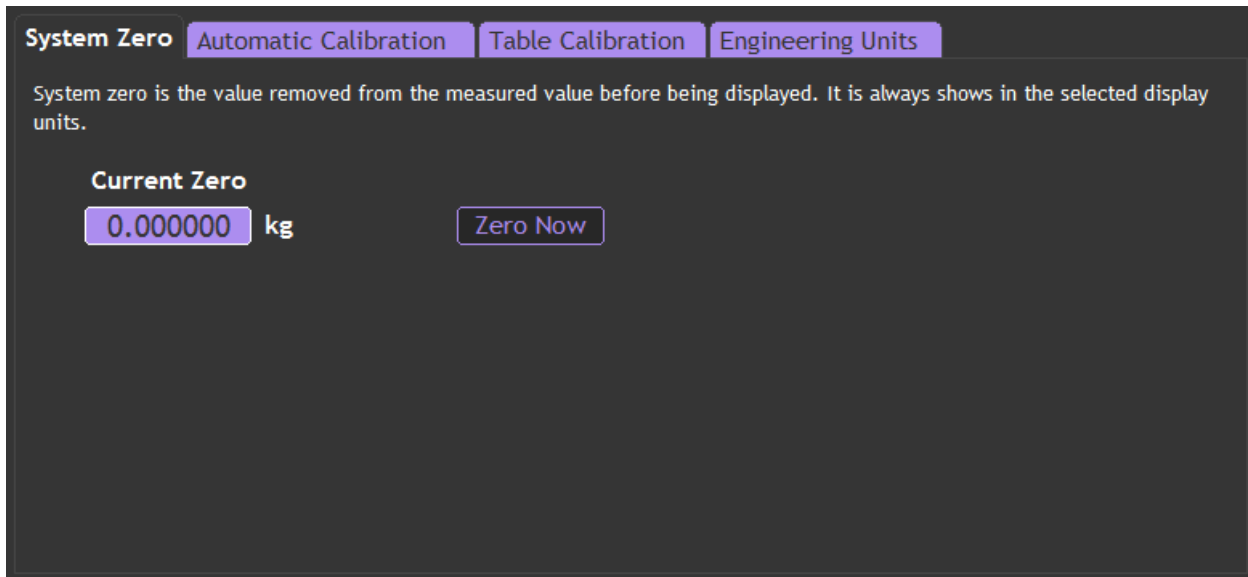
System Zero
Automatic Calibration
Table Calibration
Engineering Units

System zero is the value removed from the measured value before being displayed. It is always shows in the selected display units.

Current Zero
0.000000 kg
Zero Now